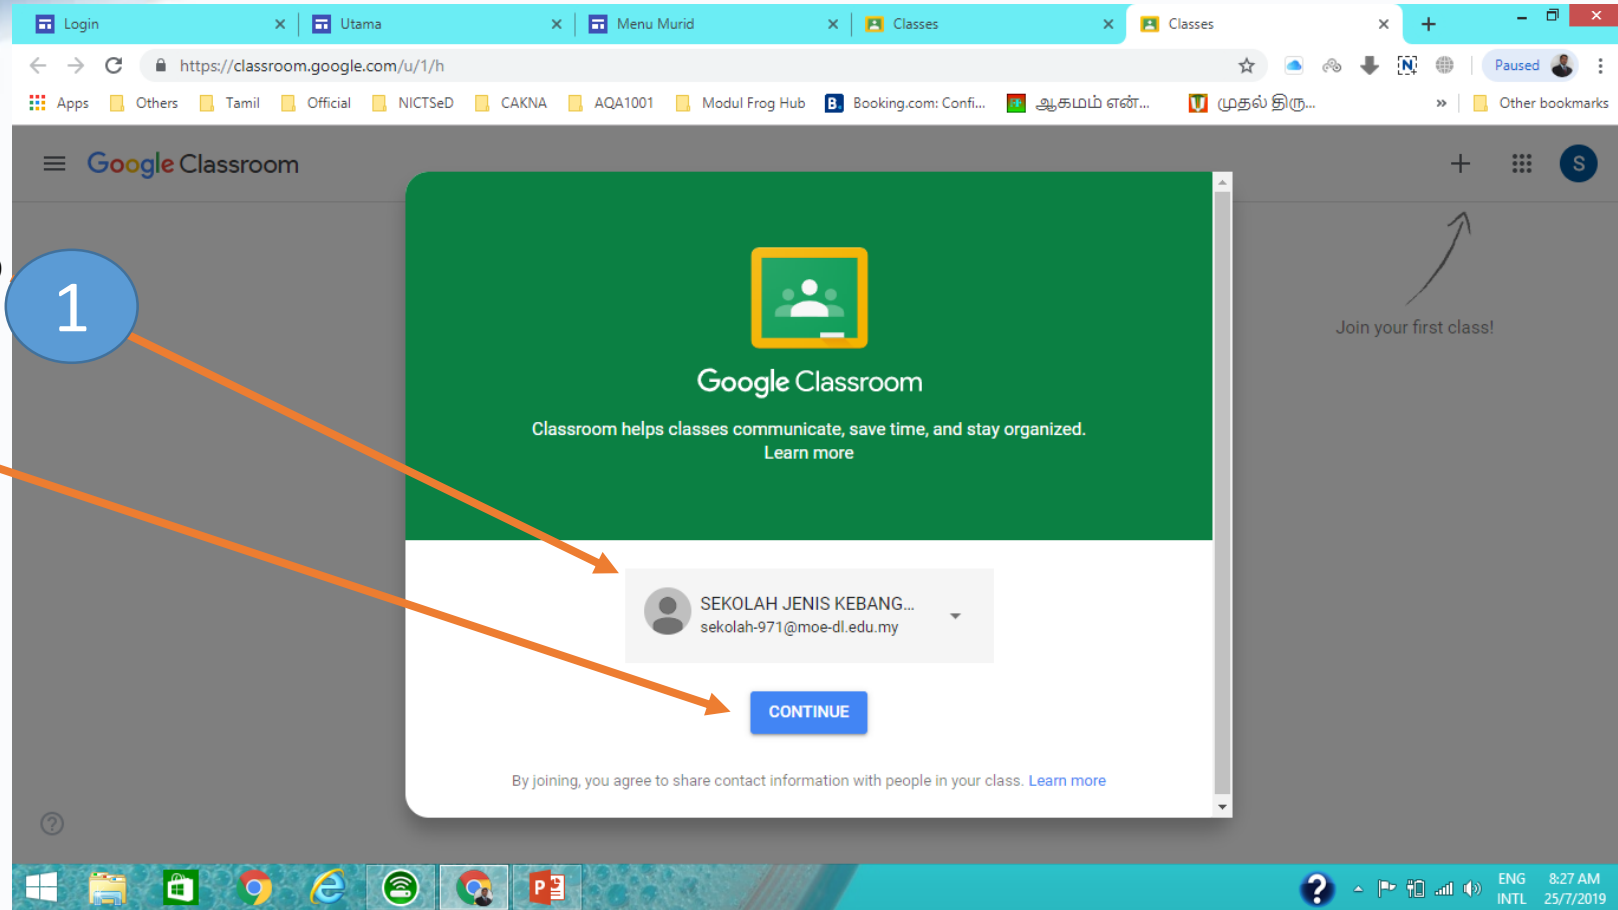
Login
Utama
Menu Murid
Classes
Classes

https://classroom.google.com/u/1/h

Paused

Apps Others Tamil Official NICTSeD CAKNA AQA1001 Modul Frog Hub Booking.com: Confi... ஆகமம் என்... முதல் திரு... » Other bookmarks

Google Classroom

S

Join your first class!

1

Google Classroom

Classroom helps classes communicate, save time, and stay organized.
Learn more

SEKOLAH JENIS KEBANG...
sekolah-971@moe-dl.edu.my

CONTINUE

By joining, you agree to share contact information with people in your class. Learn more

ENG
INTL
8:27 AM
25/7/2019